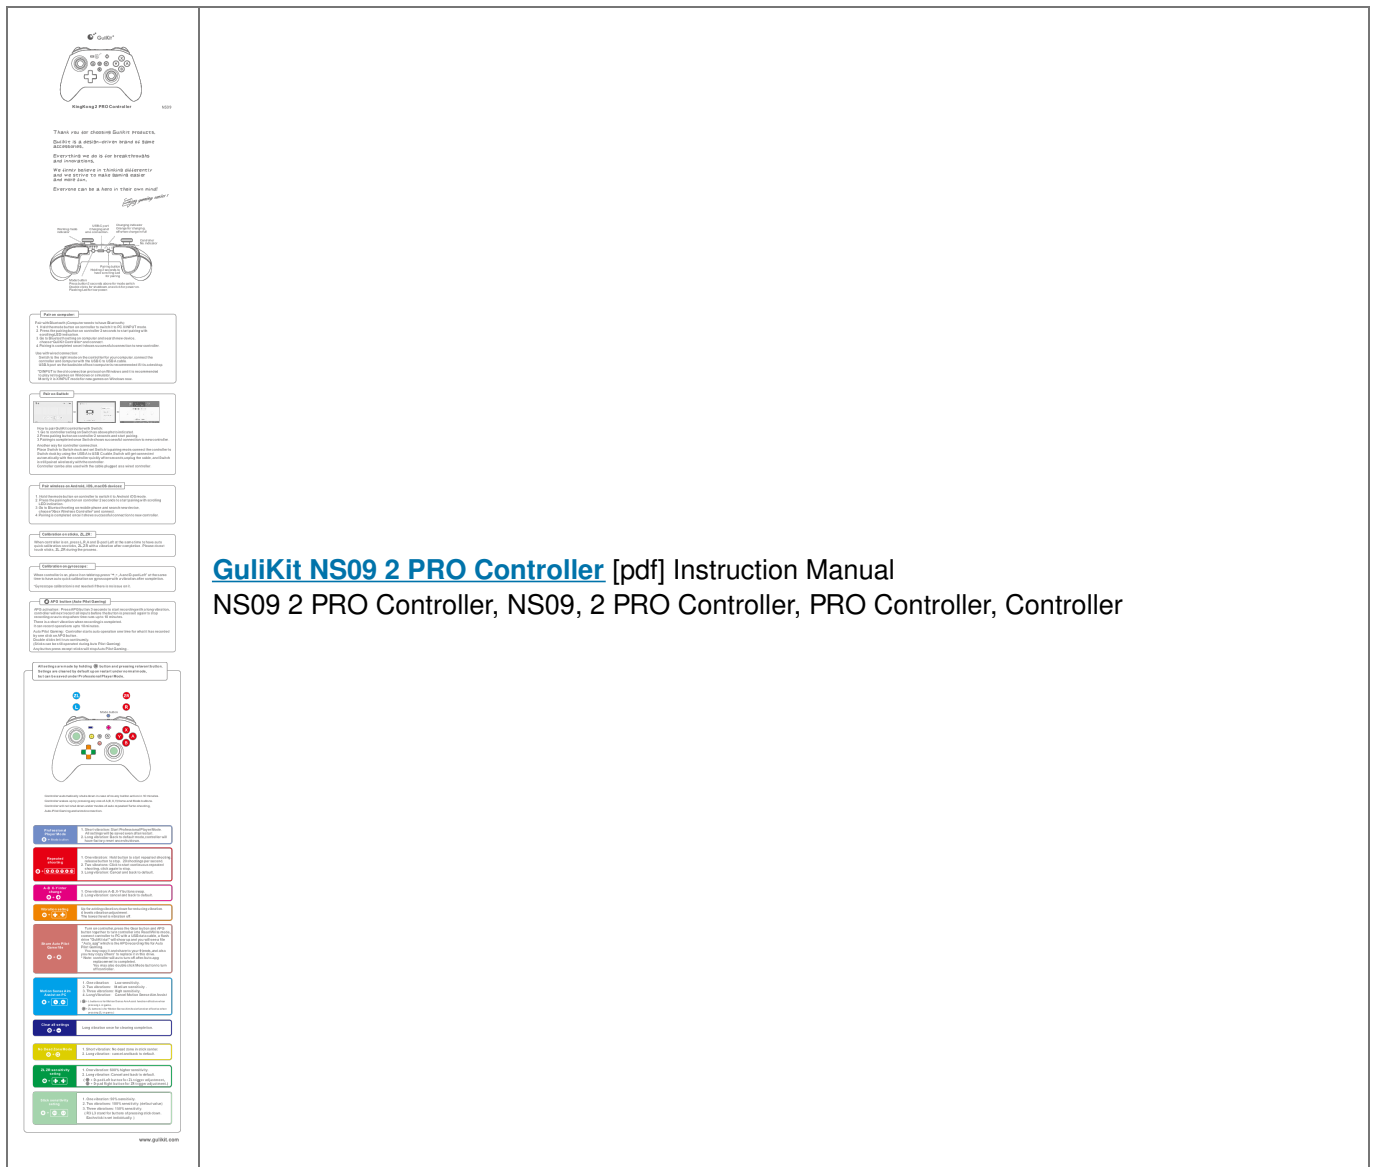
GuliKit

KingKong 2 PRO Controller

NS09

Thank you for choosing GuliKit products.

GuliKit is a design-driven brand of game accessories.

Everything we do is for breakthroughs and innovations.

We firmly believe in thinking differently and we strive to make gaming easier and more fun.

Everyone can be a hero in their own mind!

Enjoy gaming easier!

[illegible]

Pair on computer

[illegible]

Pair on Switch

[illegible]

Pair wireless on Android, iOS, macOS devices

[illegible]

Calibration on sticks, ZL, ZR

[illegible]

Calibration on gyroscope

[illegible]

APG button (Auto Pilot Gaming)

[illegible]

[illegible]

ZL ZR L R

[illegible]

Professional Player Mode

Repeated shooting

A-B, X-Y button change

Vibration setting

Macro Auto Pilot Gaming

Motion Sense & Analog Mode

Clear all settings

Set Special Stick Mode

ZL ZR sensitivity setting

Stick sensitivity setting

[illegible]

www.gulikit.com

GuliKit NS09 2 PRO Controller [pdf] Instruction Manual
NS09 2 PRO Controller, NS09, 2 PRO Controller, PRO Controller, Controller